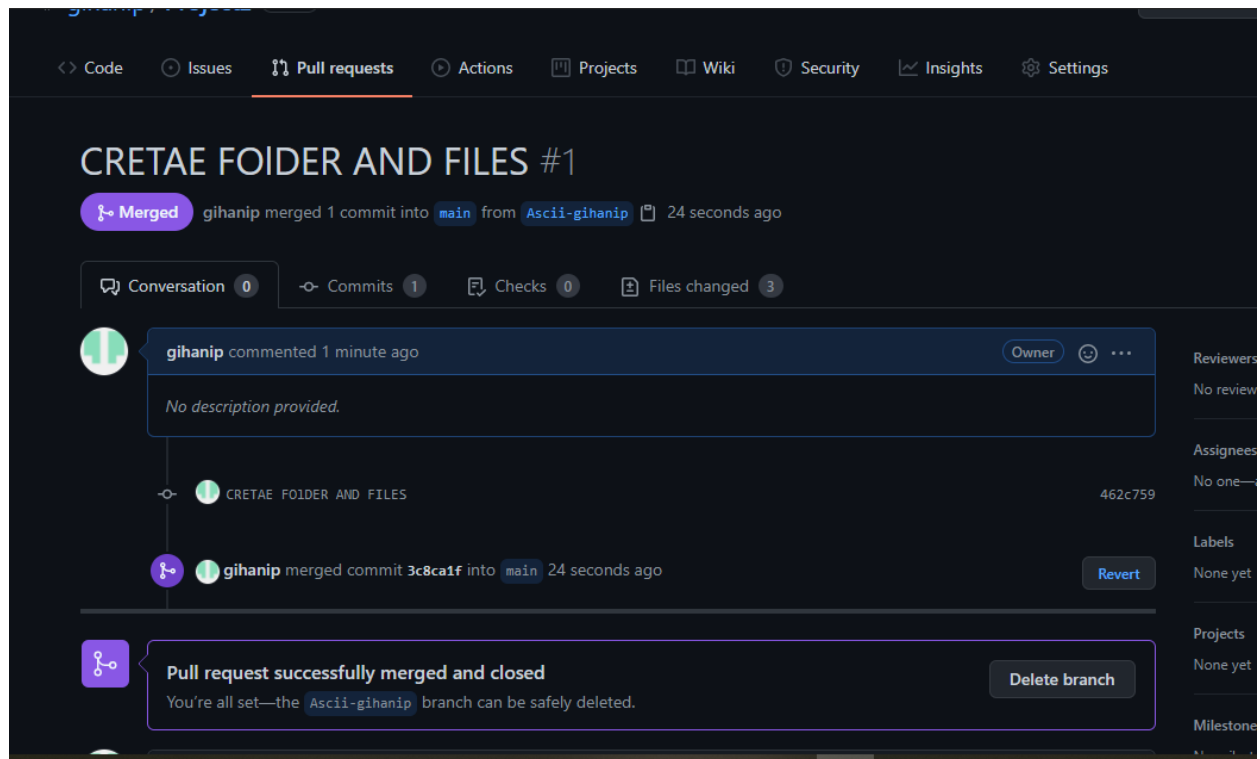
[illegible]

Code Issues Pull requests Actions Projects Wiki Security Insights Settings

CRETAE FOlDER AND FILES #1

Merged gihanip merged 1 commit into main from Ascii-gihanip 24 seconds ago

Conversation 0 Commits 1 Checks 0 Files changed 3

gihanip commented 1 minute ago Owner

No description provided.

CRETAE FOlDER AND FILES 462c759

gihanip merged commit 3c8ca1f into main 24 seconds ago Revert

Pull request successfully merged and closed

You're all set—the Ascii-gihanip branch can be safely deleted.

Delete branch

Reviewers
No review

Assignees
No one—

Labels
None yet

Projects
None yet

Milestone
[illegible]